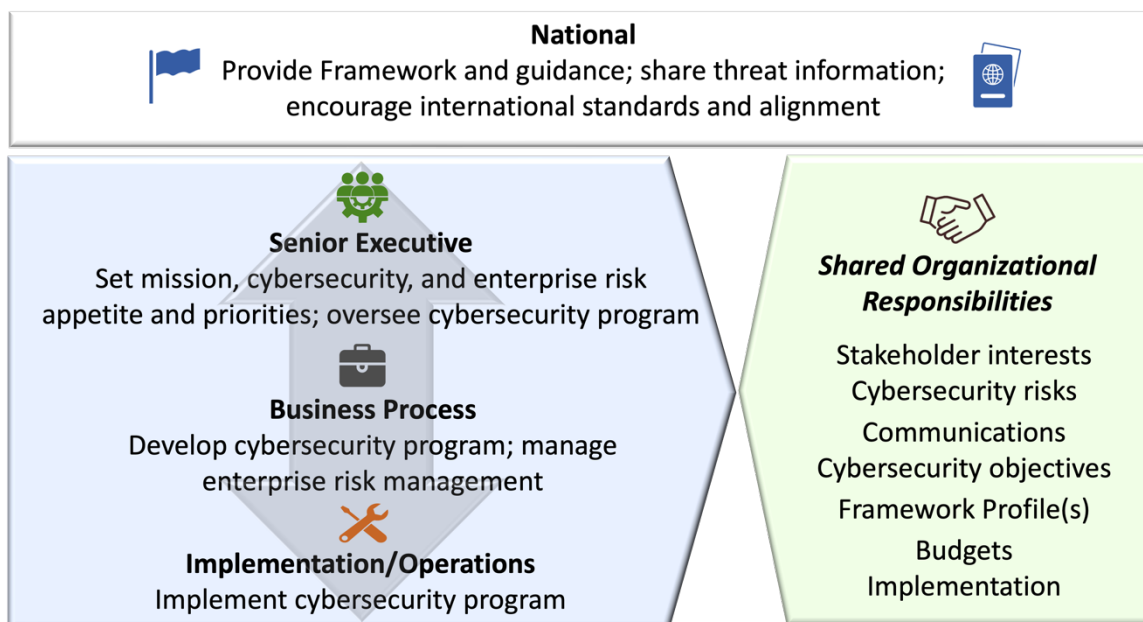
National
Provide Framework and guidance; share threat information; encourage international standards and alignment

Senior Executive
Set mission, cybersecurity, and enterprise risk appetite and priorities; oversee cybersecurity program

Business Process
Develop cybersecurity program; manage enterprise risk management

Implementation/Operations
Implement cybersecurity program

Shared Organizational Responsibilities

Stakeholder interests
Cybersecurity risks
Communications
Cybersecurity objectives
Framework Profile(s)
Budgets
Implementation